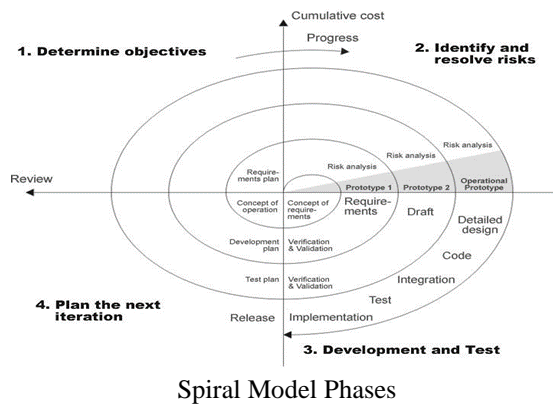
Cumulative cost

Progress

1. Determine objectives

2. Identify and resolve risks

Review

Requirements plan

Risk analysis

Risk analysis

Risk analysis

Prototype 1

Prototype 2

Operational Prototype

Concept of operation

Concept of requirements

Requirements

Draft

Detailed design

Development plan

Verification & Validation

Code

Test plan

Verification & Validation

Integration

Test

4. Plan the next iteration

Release

Implementation

3. Development and Test

Spiral Model Phases